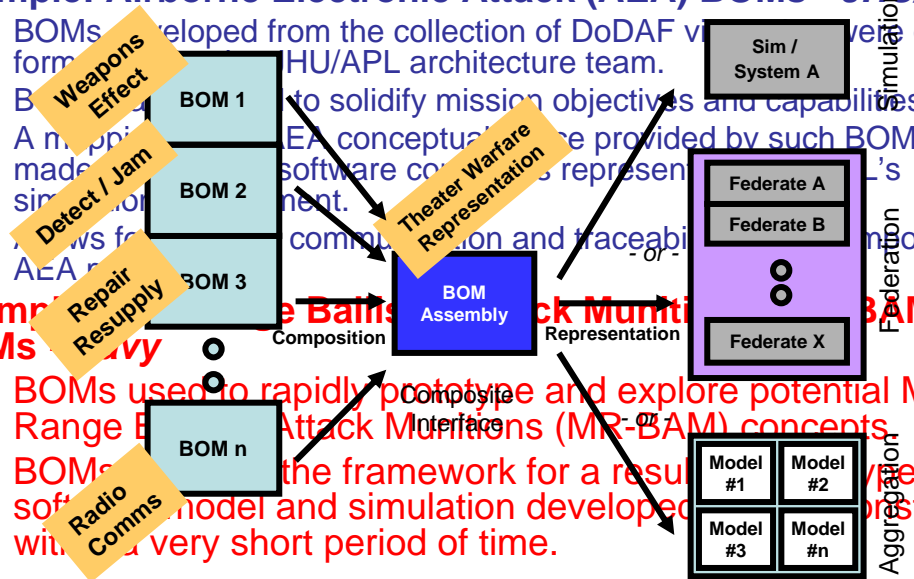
BOMs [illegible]veloped from the collection of DoDAF vi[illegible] were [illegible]

form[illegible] JHU/APL architecture team.

B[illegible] to solidify mission objectives and capabilities

A m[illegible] AEA conceptual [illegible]ce provided by such BOM made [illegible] software co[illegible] represen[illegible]L's sim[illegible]ment.

A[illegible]s fo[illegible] commu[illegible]ion and traceabi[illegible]

AEA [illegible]

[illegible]mpl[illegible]e Ballis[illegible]ck Muniti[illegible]BAM

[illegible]Ms - Navy

BOMs used to rapidly prototype and explore potential M Range B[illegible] Attack Munitions (MR-BAM) concepts.

BOMs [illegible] the framework for a resul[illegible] software model and simulation develope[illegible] within a very short period of time.

Weapons Effect

Detect / Jam

Repair Resupply

Radio Comms

BOM 1

BOM 2

BOM 3

BOM n

Composition

Theater Warfare Representation

BOM Assembly

Composite Interface

Representation

- or -

- or -

Sim / System A

Simulation

Federate A

Federate B

Federate X

Federation

Model #1

Model #2

Model #3

Model #n

Aggregation